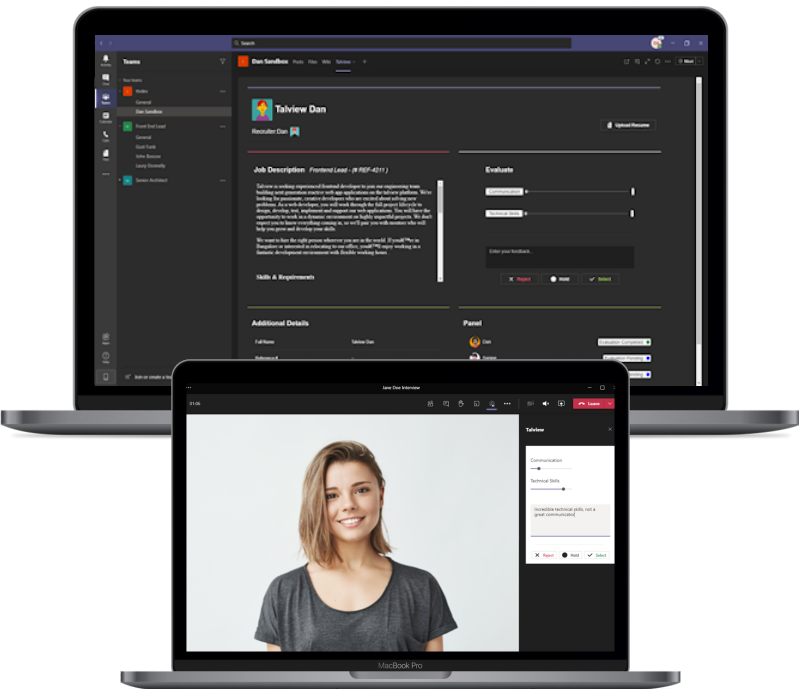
Search

Teams

Your teams

Wallet

General

Dan Sandbox

Front End Lead

General

Guid Kuds

John Bosure

Lacey Donnelly

Senior Architect

Dan Sandbox Posts Files Wiki Talview +

Meet

Talview Dan

Recruiter Dan

Upload Resume

Job Description Frontend Lead - (# REF-4211 )

Talview is seeking experienced frontend developer to join our engineering team building next generation reactive web app applications on the talview platform. We're looking for passionate, creative developers who are excited about solving new problems. As a web developer, you will work through the full project lifecycle to design, develop, test, implement and support our web applications. You will have the opportunity to work in a dynamic environment on highly impactful projects. We don't expect you to know everything coming in, so we'll pair you with mentors who will help you grow and develop your skills.

We want to hire the right person wherever you are in the world. If youâ€™re in Bangalore or interested in relocating to our office, youâ€™ll enjoy working in a fantastic development environment with flexible working hours.

Skills & Requirements

Evaluate

Communication

Technical Skills

Enter your feedback...

Reject Hold Select

Additional Details

Full Name Talview Dan

Reference #

Panel

Dan Evaluation Completed

Evaluation Pending

Pending

Join or create a team

Jane Doe Interview

01:06

Leave

Talview

Communication

Technical Skills

Incredible technical skills, not a great communicator

Reject Hold Select

MacBook Pro